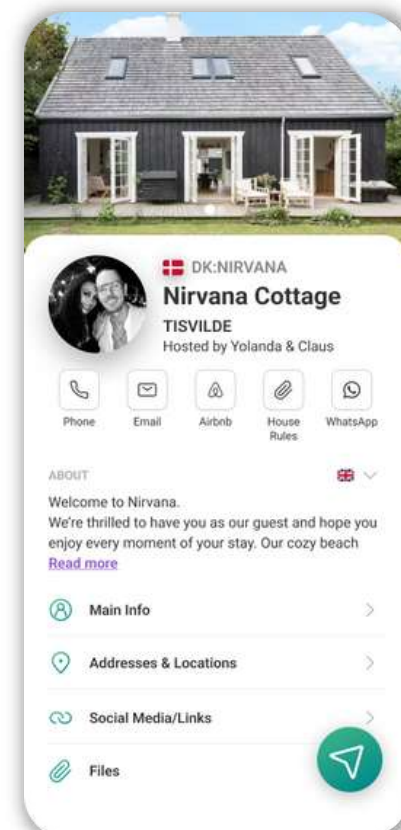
DK:NIRVANA
Nirvana Cottage
TISVILDE
Hosted by Yolanda & Claus

Phone
Email
Airbnb
House Rules
WhatsApp

ABOUT

Welcome to Nirvana.
We're thrilled to have you as our guest and hope you enjoy every moment of your stay. Our cozy beach
Read more

Main Info
Addresses & Locations
Social Media/Links
Files